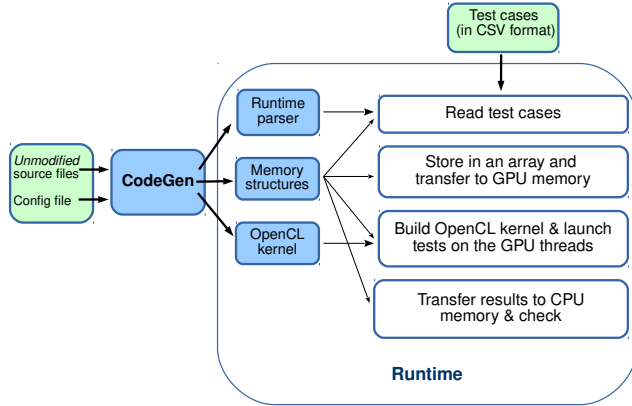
Test cases
(in CSV format)

Unmodified source files

Config file

CodeGen

Runtime parser

Memory structures

OpenCL kernel

Read test cases

Store in an array and transfer to GPU memory

Build OpenCL kernel & launch tests on the GPU threads

Transfer results to CPU memory & check

Runtime